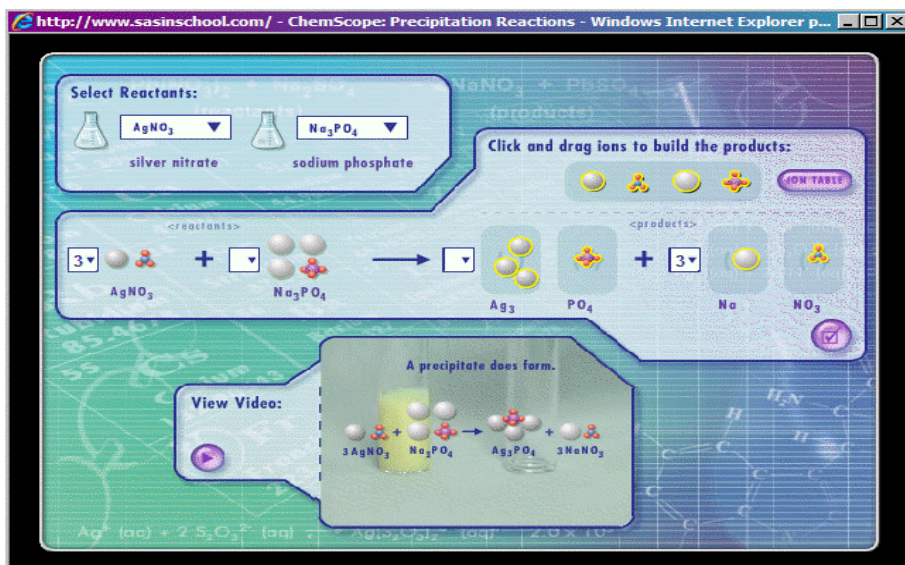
http://www.sasinschool.com/ - ChemScope: Precipitation Reactions - Windows Internet Explorer p...

Select Reactants:

$AgNO_3$ ▼ silver nitrate

$Na_3PO_4$ ▼ sodium phosphate

Click and drag ions to build the products:

ION TABLE

<reactants>

3 ▼ $AgNO_3$ + ▼ $Na_3PO_4$ → ▼

<products>

$Ag_3$ $PO_4$ + 3 ▼ Na $NO_3$

View Video:

A precipitate does form.

$3AgNO_3$ + $Na_3PO_4$ → $Ag_3PO_4$ + $3NaNO_3$

$Ag^+$ (aq) + 2 $S_2O_3^{2-}$ (aq) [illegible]